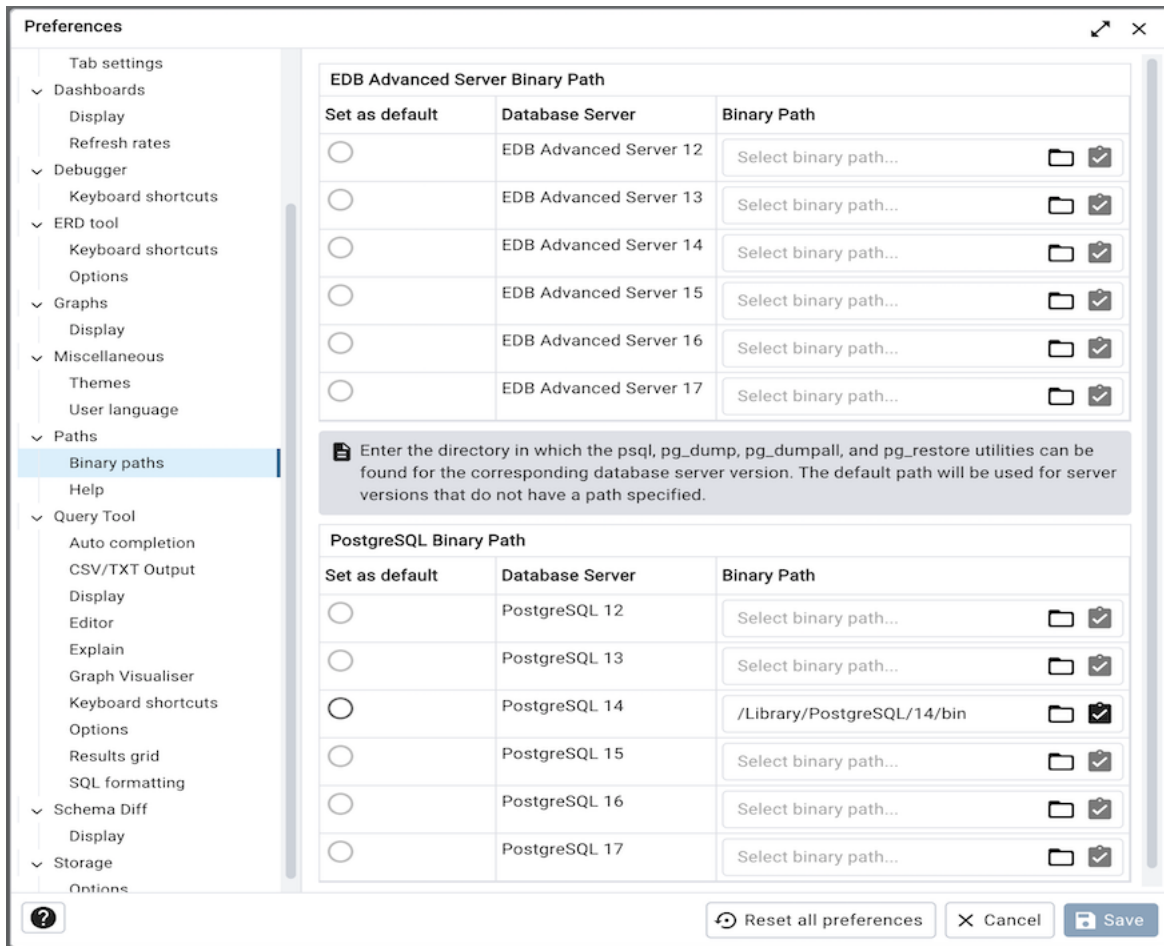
Preferences

Tab settings
Dashboards
Display
Refresh rates
Debugger
Keyboard shortcuts
ERD tool
Keyboard shortcuts
Options
Graphs
Display
Miscellaneous
Themes
User language
Paths
Binary paths
Help
Query Tool
Auto completion
CSV/TXT Output
Display
Editor
Explain
Graph Visualiser
Keyboard shortcuts
Options
Results grid
SQL formatting
Schema Diff
Display
Storage
Options

EDB Advanced Server Binary Path

| Set as default | Database Server | Binary Path |
|---|---|---|
| | EDB Advanced Server 12 | Select binary path... |
| | EDB Advanced Server 13 | Select binary path... |
| | EDB Advanced Server 14 | Select binary path... |
| | EDB Advanced Server 15 | Select binary path... |
| | EDB Advanced Server 16 | Select binary path... |
| | EDB Advanced Server 17 | Select binary path... |

Enter the directory in which the psql, pg_dump, pg_dumpall, and pg_restore utilities can be found for the corresponding database server version. The default path will be used for server versions that do not have a path specified.

PostgreSQL Binary Path

| Set as default | Database Server | Binary Path |
|---|---|---|
| | PostgreSQL 12 | Select binary path... |
| | PostgreSQL 13 | Select binary path... |
| | PostgreSQL 14 | /Library/PostgreSQL/14/bin |
| | PostgreSQL 15 | Select binary path... |
| | PostgreSQL 16 | Select binary path... |
| | PostgreSQL 17 | Select binary path... |

Reset all preferences
Cancel
Save